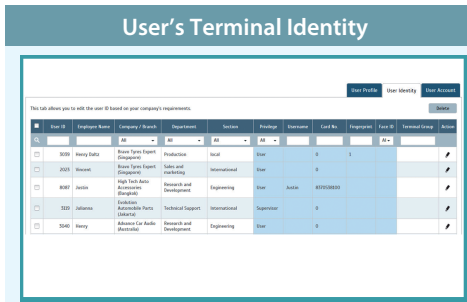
User's Terminal Identity

User Profile | User Identity | User Account

This tab allows you to edit the user ID based on your company's requirements.

Delete

| | User ID | Employee Name | Company / Branch | Department | Section | Privilege | Username | Card No. | Fingerprint | Face ID | Terminal Group | Action |
|---|---|---|---|---|---|---|---|---|---|---|---|---|
| | | | All | All | All | All | | | | All | | |
| | 3059 | Henry Daltz | Brave Tyres Expert (Singapore) | Production | local | User | | 0 | 1 | | | |
| | 2025 | Vincent | Brave Tyres Expert (Singapore) | Sales and marketing | International | User | | 0 | | | | |
| | 8087 | Justin | High Tech Auto Accessories (Bangkok) | Research and Development | Engineering | User | Justin | 8370538650 | | | | |
| | 3120 | Julianna | Evolution Automobile Parts (Jakarta) | Technical Support | International | Supervisor | | 0 | | | | |
| | 3040 | Henry | Advance Car Audio (Australia) | Research and Development | Engineering | User | | 0 | | | | |